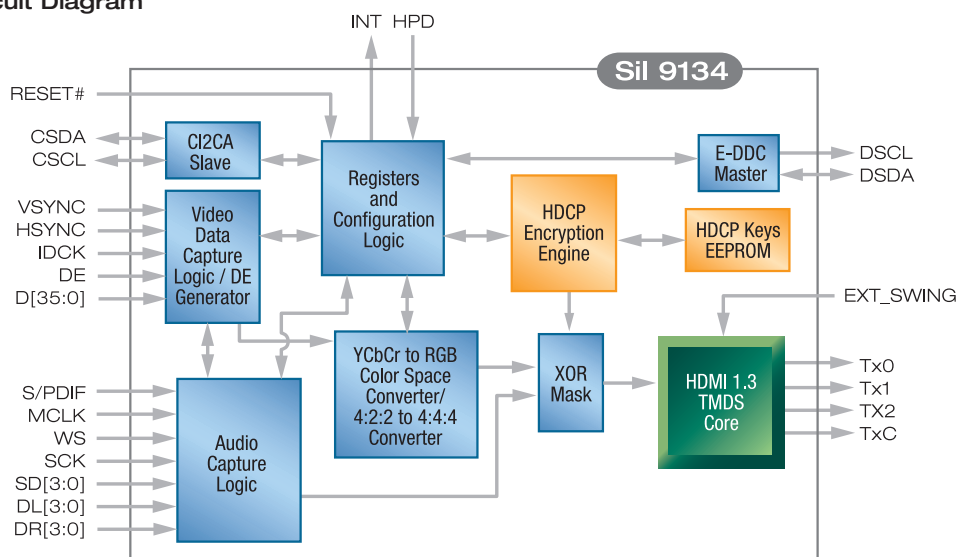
uit Diagram

INT HPD

Sil 9134

RESET#

CSDA
CSCL

CI2CA Slave

Registers and Configuration Logic

E-DDC Master

DSCL
DSDA

VSYNC
HSYNC
IDCK
DE
D[35:0]

Video Data Capture Logic / DE Generator

HDCP Encryption Engine

HDCP Keys EEPROM

EXT_SWING

YCbCr to RGB Color Space Converter/ 4:2:2 to 4:4:4 Converter

XOR Mask

HDMI 1.3 TMDS Core

Tx0
Tx1
TX2
TxC

S/PDIF
MCLK
WS
SCK
SD[3:0]
DL[3:0]
DR[3:0]

Audio Capture Logic